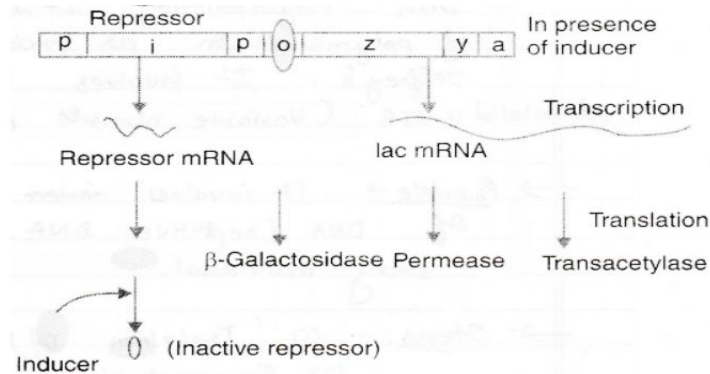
Repressor

| p | i | p | o | z | y | a |
|---|---|---|---|---|---|---|

In presence of inducer

Repressor mRNA

Transcription

lac mRNA

Translation

β-Galactosidase Permease Transacetylase

Inducer

(Inactive repressor)